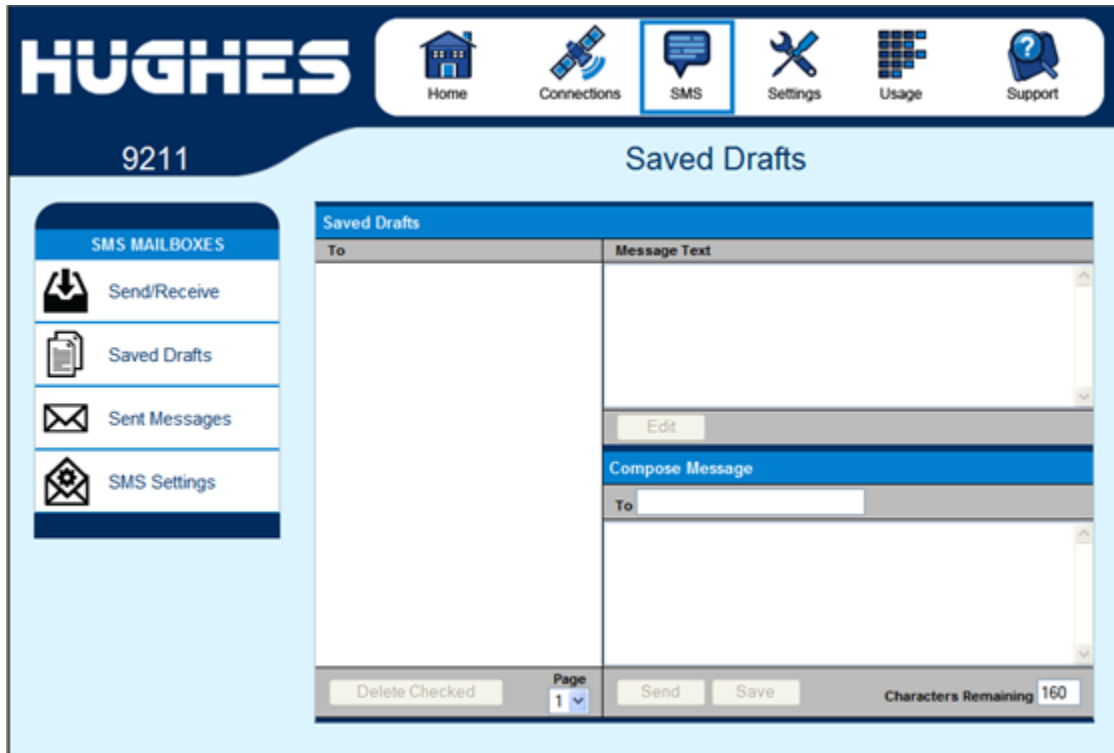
HUGHES

Home
Connections
SMS
Settings
Usage
Support

9211

Saved Drafts

SMS MAILBOXES

Send/Receive

Saved Drafts

Sent Messages

SMS Settings

Saved Drafts

To

Message Text

Edit

Compose Message

To

Delete Checked

Page
1

Send

Save

Characters Remaining 160